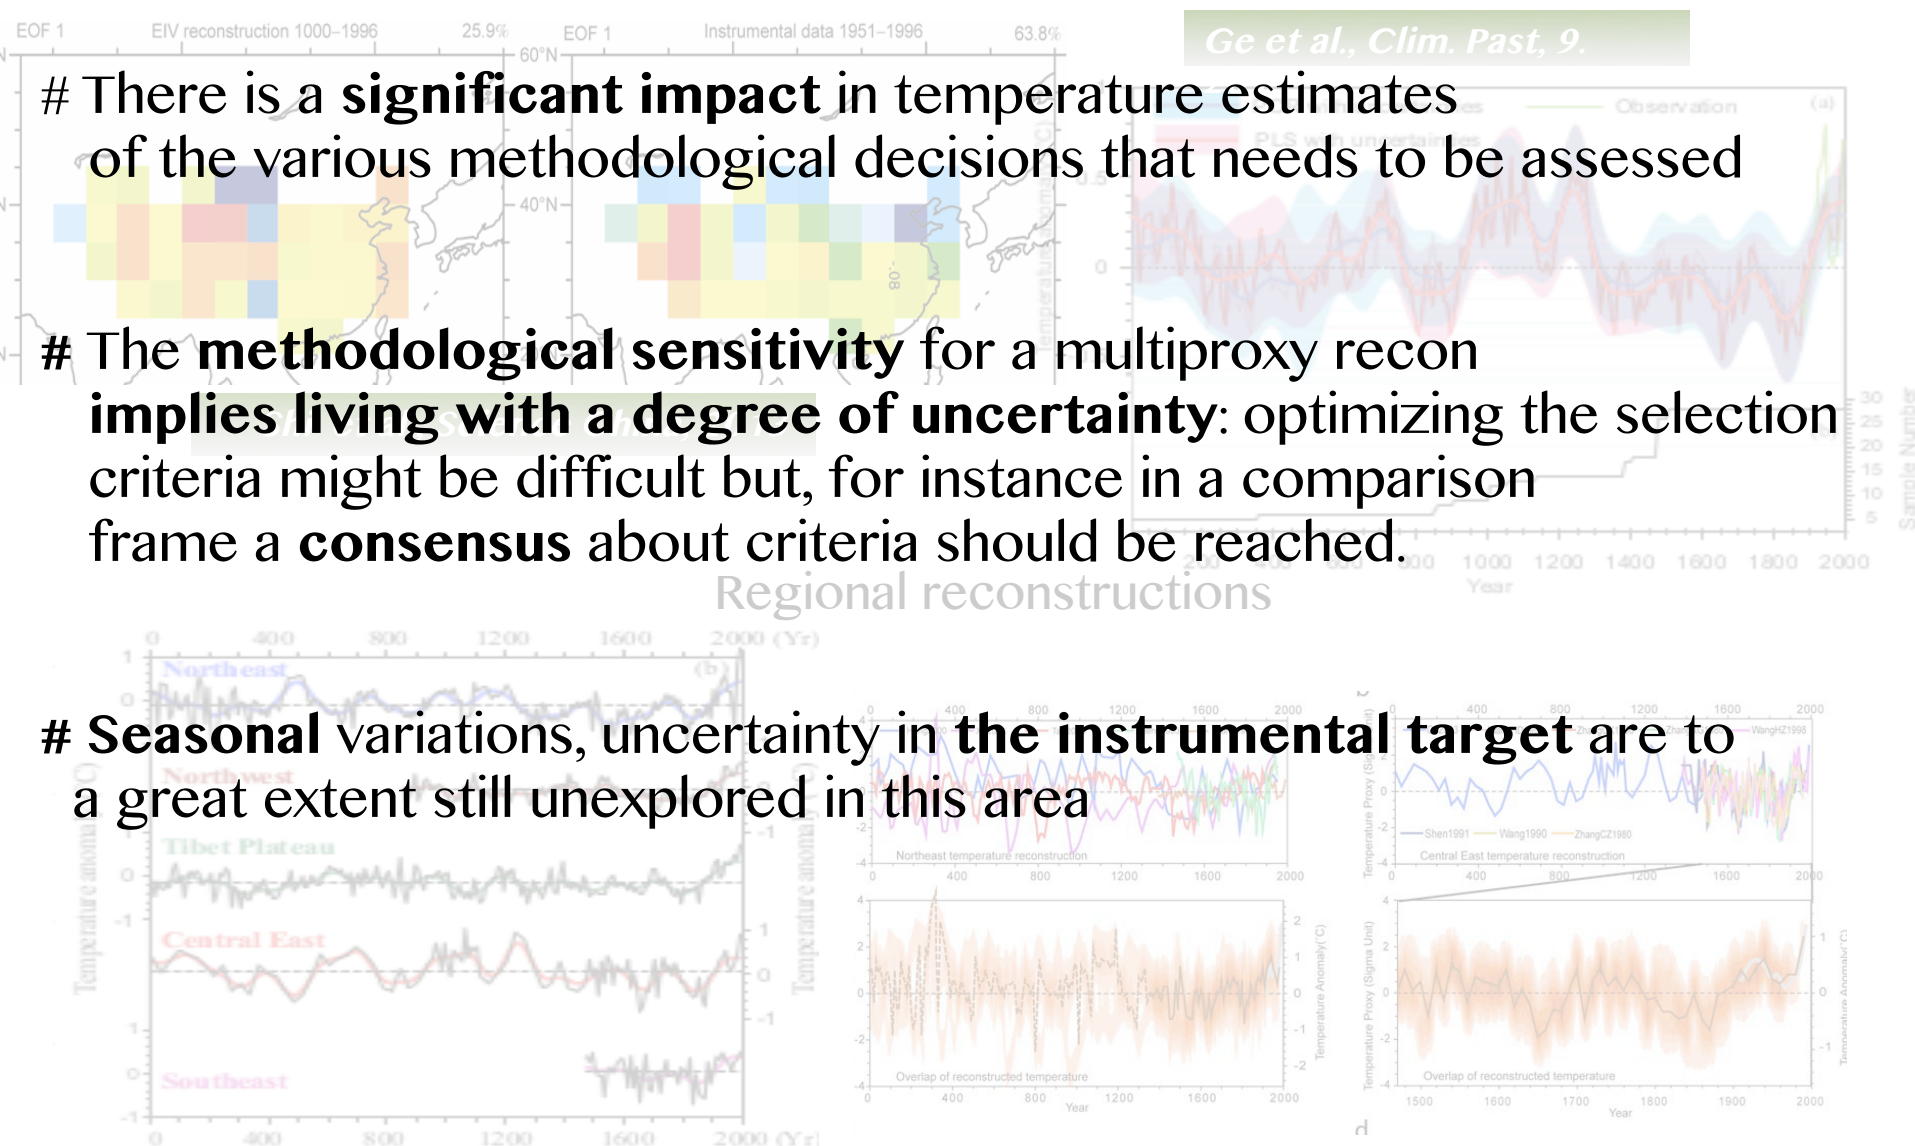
EOF 1 EIV reconstruction 1000–1996 25.9%

EOF 1 Instrumental data 1951–1996 63.8%

Ge et al., Clim. Past, 9.

# There is a **significant impact** in temperature estimates of the various methodological decisions that needs to be assessed

# The **methodological sensitivity** for a multiproxy recon **implies living with a degree of uncertainty**: optimizing the selection criteria might be difficult but, for instance in a comparison frame a **consensus** about criteria should be reached.

Regional reconstructions

Northeast

Northwest

Tibet Plateau

Central East

Southeast

# **Seasonal** variations, uncertainty in **the instrumental target** are to a great extent still unexplored in this area

Northeast temperature reconstruction

Central East temperature reconstruction

Overlap of reconstructed temperature

Overlap of reconstructed temperature

Year

Year